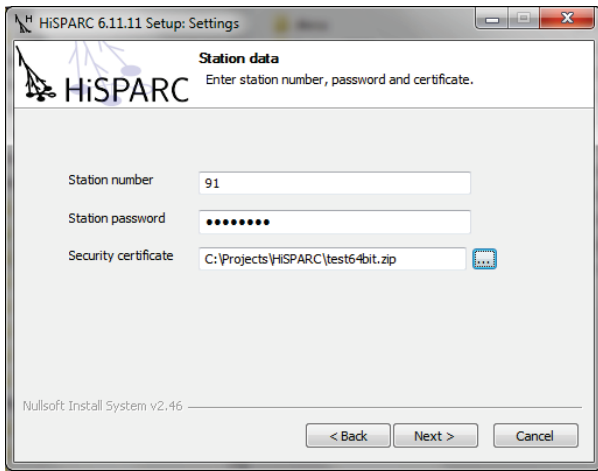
HiSPARC 6.11.11 Setup: Settings

HiSPARC

Station data
Enter station number, password and certificate.

Station number 91

Station password ••••••••

Security certificate C:\Projects\HiSPARC\test64bit.zip ...

Nullsoft Install System v2.46

< Back Next > Cancel